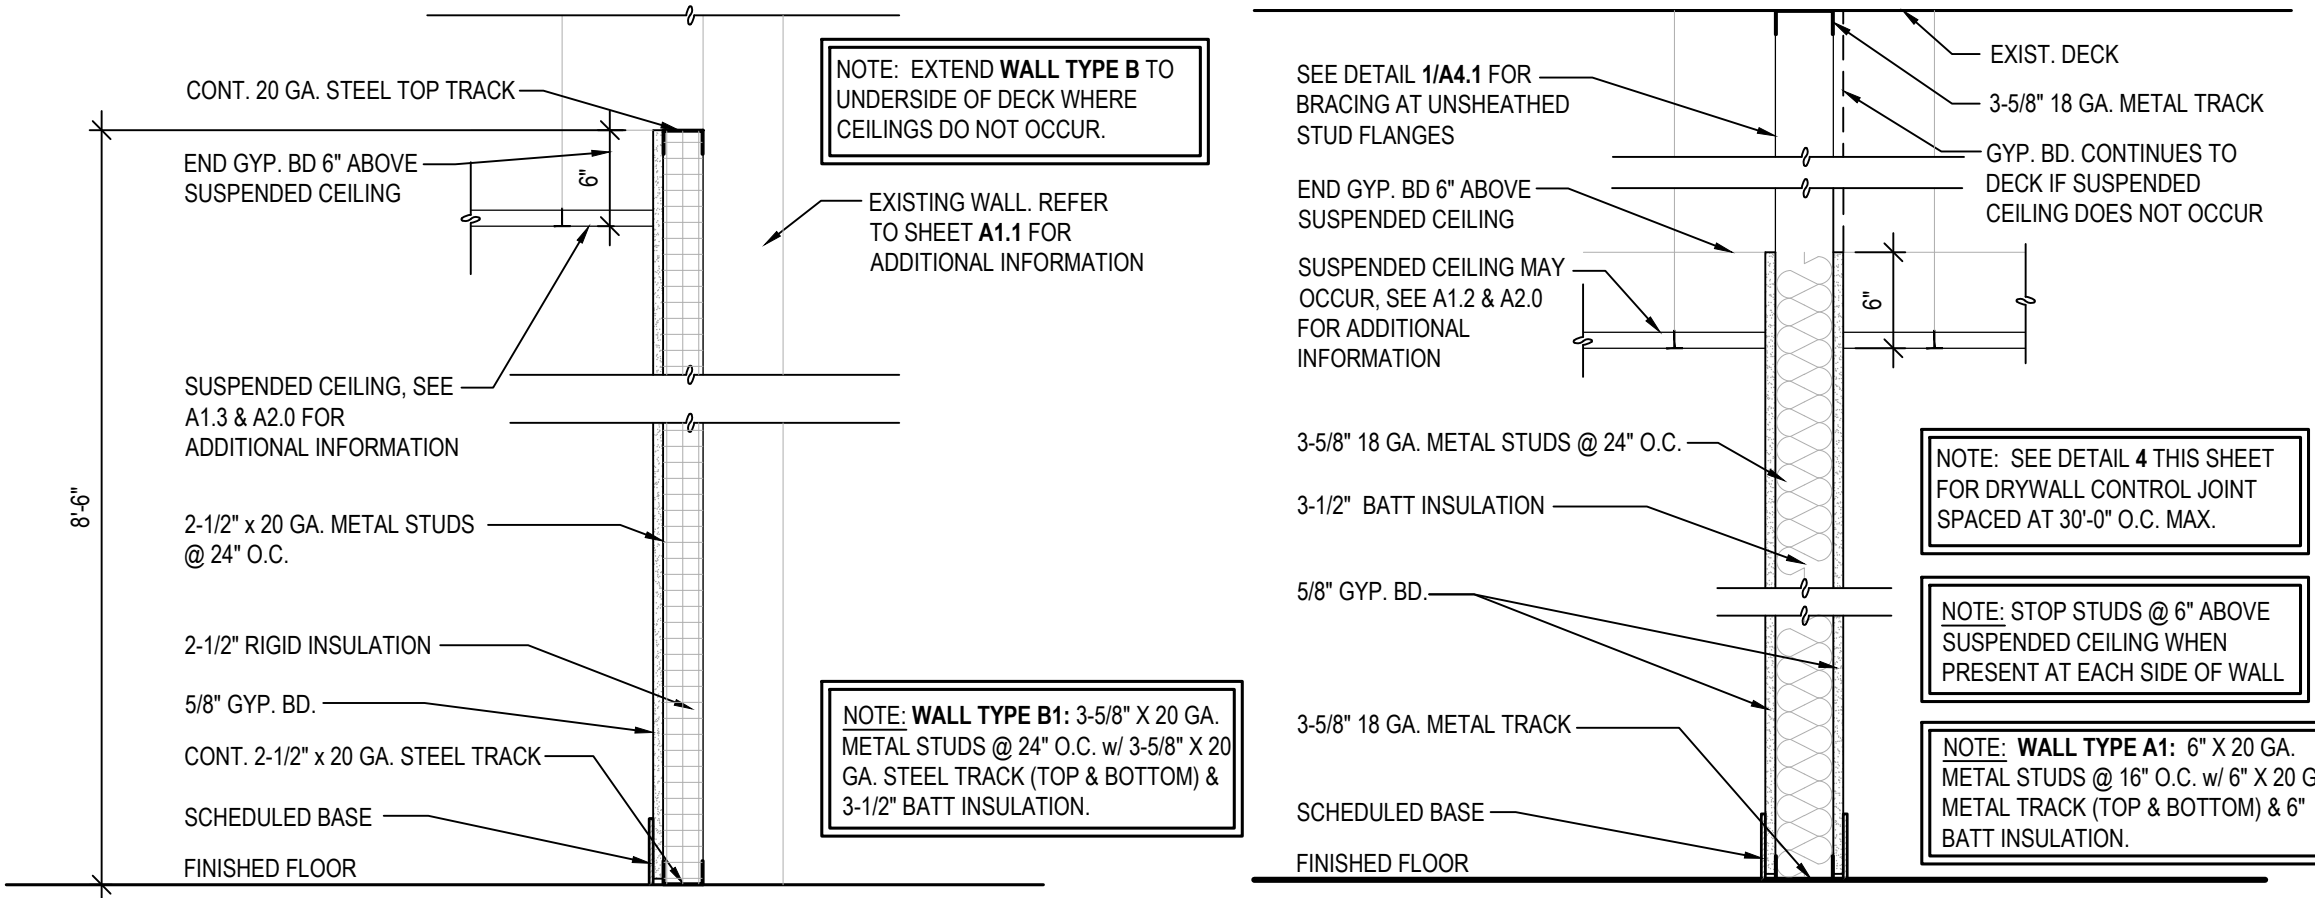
CONT. 20 GA. STEEL TOP TRACK

END GYP. BD 6" ABOVE SUSPENDED CEILING

6"

NOTE: EXTEND **WALL TYPE B** TO UNDERSIDE OF DECK WHERE CEILINGS DO NOT OCCUR.

EXISTING WALL. REFER TO SHEET **A1.1** FOR ADDITIONAL INFORMATION

SUSPENDED CEILING, SEE A1.3 & A2.0 FOR ADDITIONAL INFORMATION

8'-6"

2-1/2" x 20 GA. METAL STUDS @ 24" O.C.

2-1/2" RIGID INSULATION

5/8" GYP. BD.

CONT. 2-1/2" x 20 GA. STEEL TRACK

SCHEDULED BASE

FINISHED FLOOR

NOTE: **WALL TYPE B1:** 3-5/8" X 20 GA. METAL STUDS @ 24" O.C. w/ 3-5/8" X 20 GA. STEEL TRACK (TOP & BOTTOM) & 3-1/2" BATT INSULATION.

SEE DETAIL **1/A4.1** FOR BRACING AT UNSHEATHED STUD FLANGES

EXIST. DECK

3-5/8" 18 GA. METAL TRACK

GYP. BD. CONTINUES TO DECK IF SUSPENDED CEILING DOES NOT OCCUR

END GYP. BD 6" ABOVE SUSPENDED CEILING

SUSPENDED CEILING MAY OCCUR, SEE A1.2 & A2.0 FOR ADDITIONAL INFORMATION

6"

3-5/8" 18 GA. METAL STUDS @ 24" O.C.

NOTE: SEE DETAIL **4** THIS SHEET FOR DRYWALL CONTROL JOINT SPACED AT 30'-0" O.C. MAX.

3-1/2" BATT INSULATION

5/8" GYP. BD.

NOTE: STOP STUDS @ 6" ABOVE SUSPENDED CEILING WHEN PRESENT AT EACH SIDE OF WALL

3-5/8" 18 GA. METAL TRACK

NOTE: **WALL TYPE A1:** 6" X 20 GA. METAL STUDS @ 16" O.C. w/ 6" X 20 G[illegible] METAL TRACK (TOP & BOTTOM) & 6" BATT INSULATION.

SCHEDULED BASE

FINISHED FLOOR